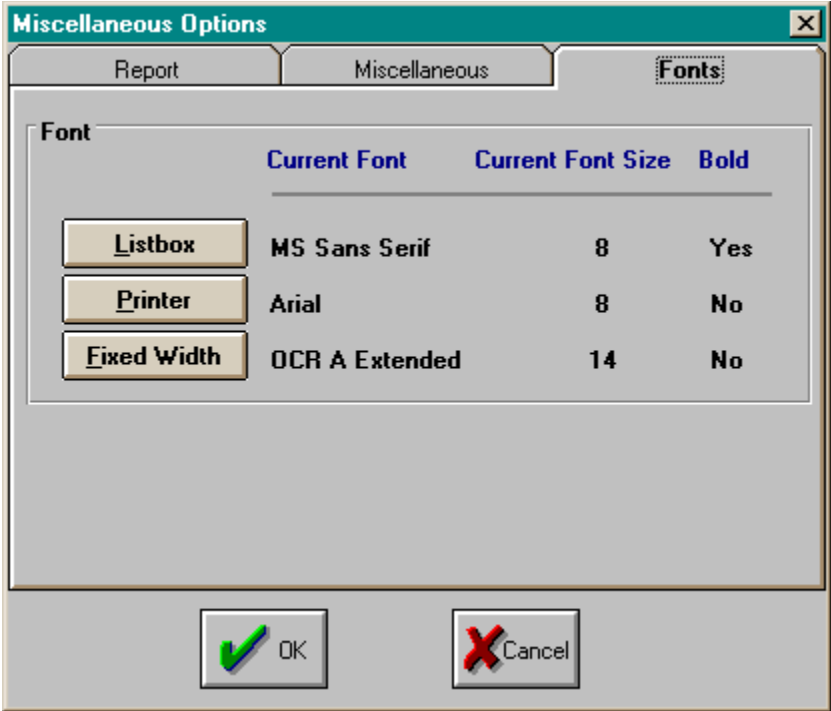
Miscellaneous Options

Report Miscellaneous Fonts

Font

| | Current Font | Current Font Size | Bold |
|---|---|---|---|
| Listbox | MS Sans Serif | 8 | Yes |
| Printer | Arial | 8 | No |
| Fixed Width | OCR A Extended | 14 | No |

OK Cancel